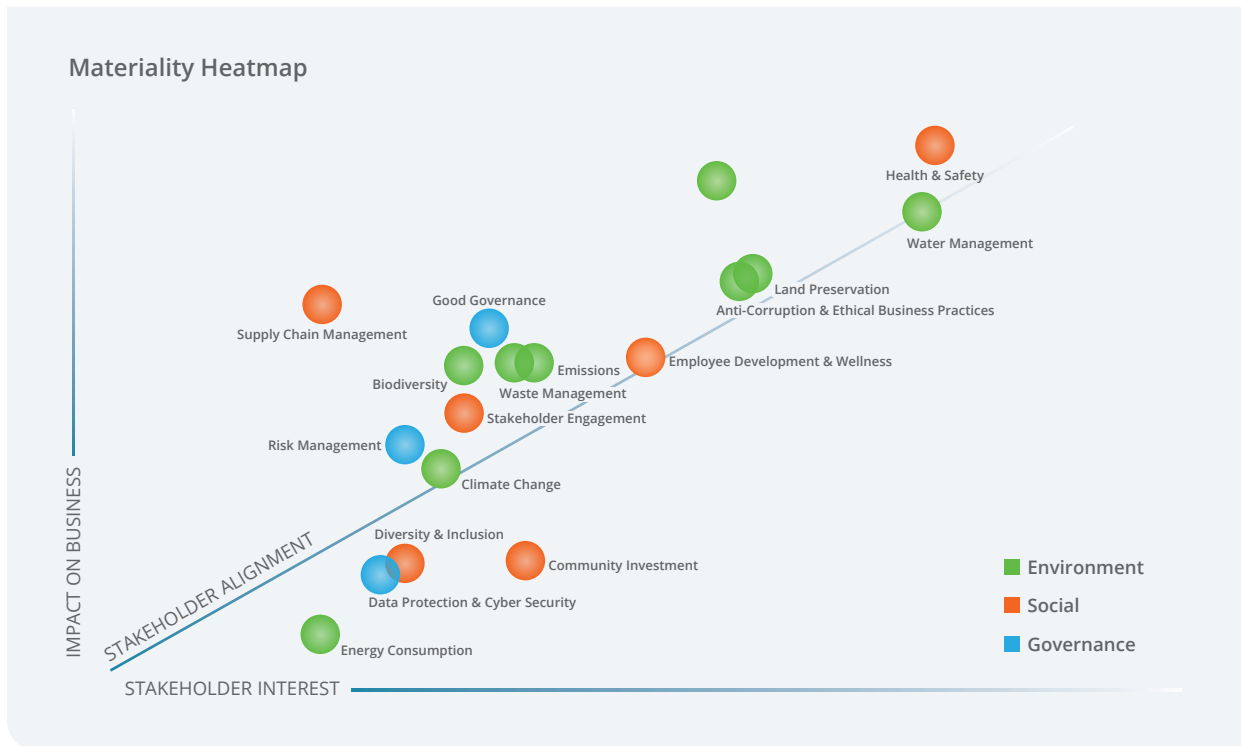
Materiality Heatmap

Health & Safety

Water Management

Land Preservation

Anti-Corruption & Ethical Business Practices

Good Governance

Supply Chain Management

Employee Development & Wellness

Emissions

Biodiversity

Waste Management

Stakeholder Engagement

Risk Management

Climate Change

Diversity & Inclusion

Community Investment

Data Protection & Cyber Security

Energy Consumption

STAKEHOLDER ALIGNMENT

IMPACT ON BUSINESS

STAKEHOLDER INTEREST

Environment

Social

Governance